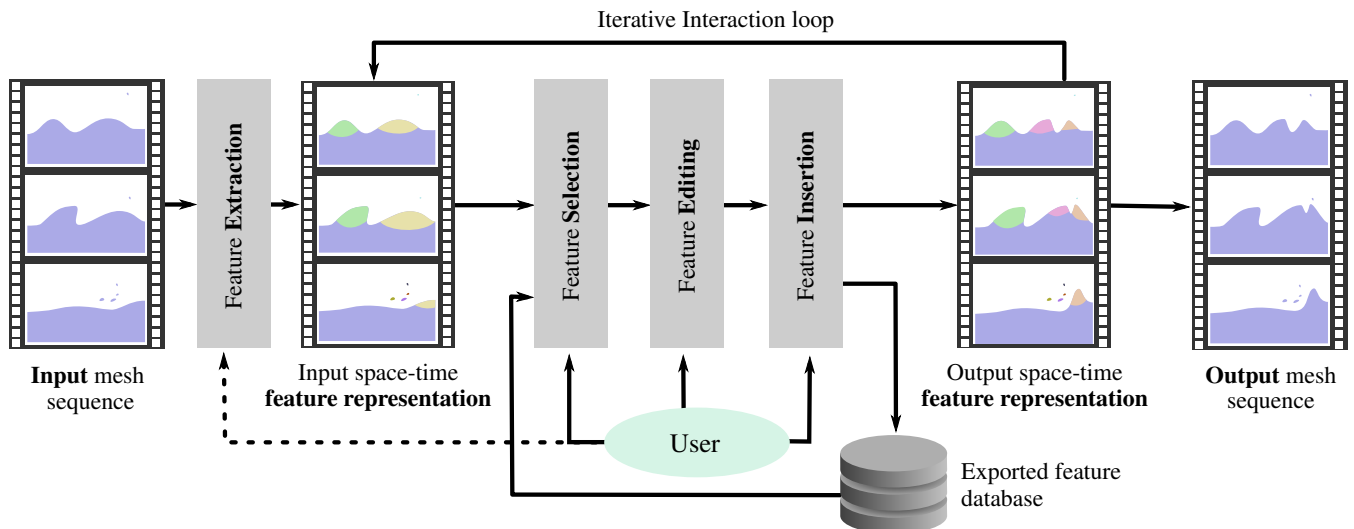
Iterative Interaction loop

Feature Extraction

Feature Selection

Feature Editing

Feature Insertion

Input mesh sequence

Input space-time feature representation

Output space-time feature representation

Output mesh sequence

User

Exported feature database